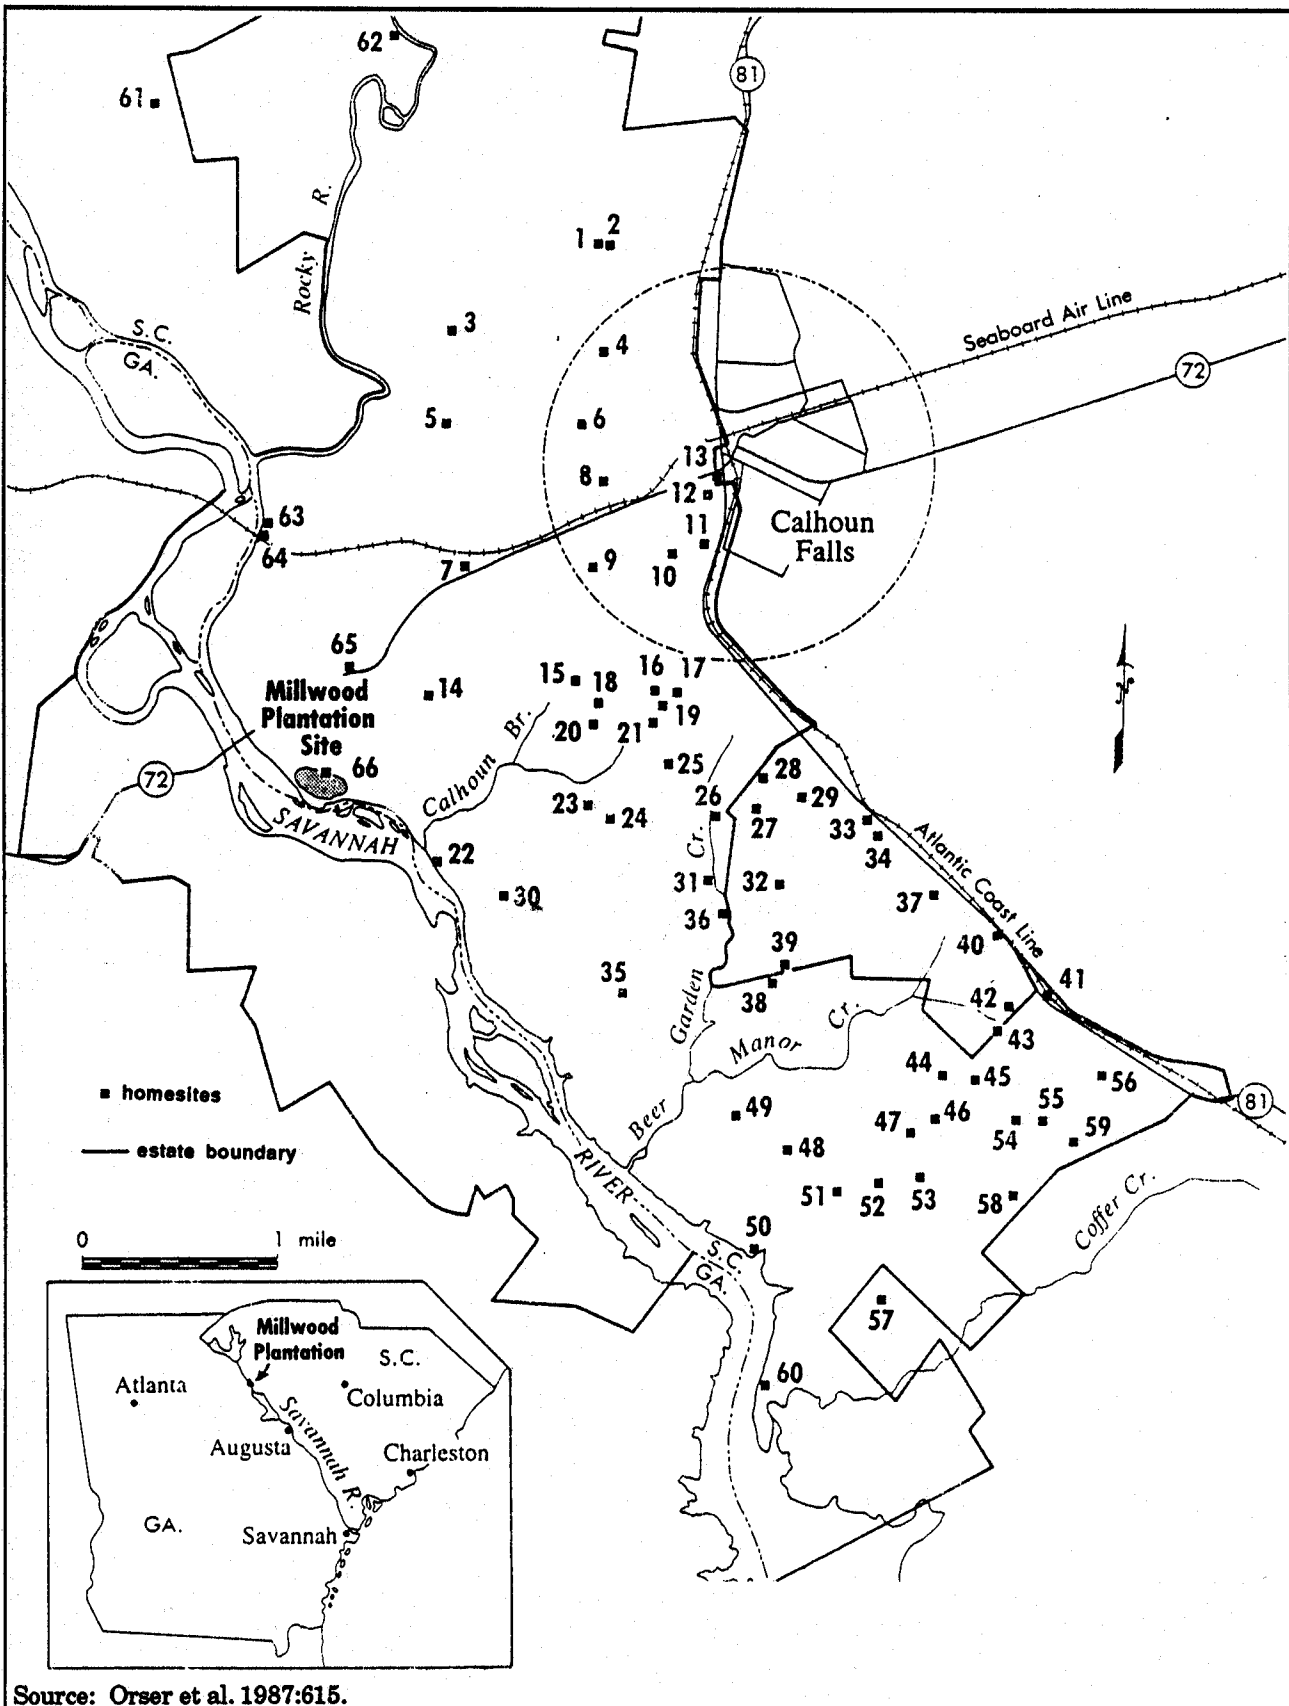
62
61
81
Rocky R.
1 2
3
S.C.
GA.
4
Seaboard Air Line
72
5
6
13
8
12
11
Calhoun Falls
63
64
7
9
10
65
Millwood Plantation Site
14
15
18
16
17
19
20
21
Calhoun Br.
25
72
66
28
23
24
26
29
27
33
34
SAVANNAH
22
Garden Cr.
Atlantic Coast Line
30
31
32
37
36
39
40
35
38
41
42
43
Manor Cr.
Beer
44
45
56
■ homesites
49
46
55
47
54
59
— estate boundary
48
RIVER
51
52
53
58
Coffer Cr.
0 1 mile
50
S.C.
GA.
57
Millwood Plantation
S.C.
Atlanta
Columbia
Augusta
Savannah R.
Charleston
GA.
Savannah
60
N
Source: Orser et al. 1987:615.